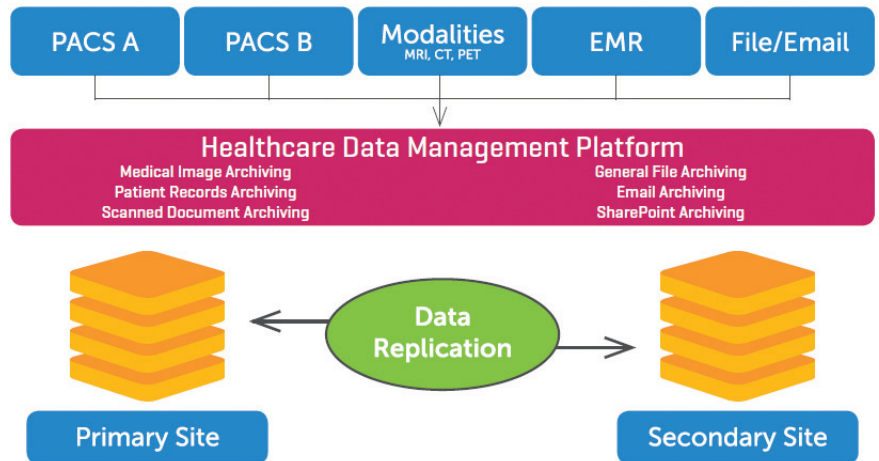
PACS A

PACS B

Modalities
MRI, CT, PET

EMR

File/Email

Healthcare Data Management Platform

Medical Image Archiving
Patient Records Archiving
Scanned Document Archiving

General File Archiving
Email Archiving
SharePoint Archiving

Data Replication

Primary Site

Secondary Site